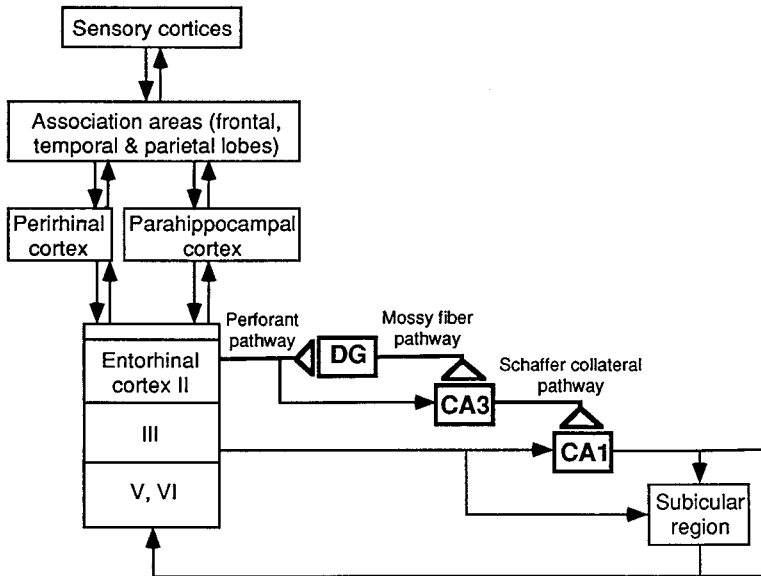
Sensory cortices

Association areas (frontal, temporal & parietal lobes)

Perirhinal cortex

Parahippocampal cortex

Perforant pathway

DG

Mossy fiber pathway

Entorhinal cortex II

CA3

Schaffer collateral pathway

III

CA1

V, VI

Subicular region